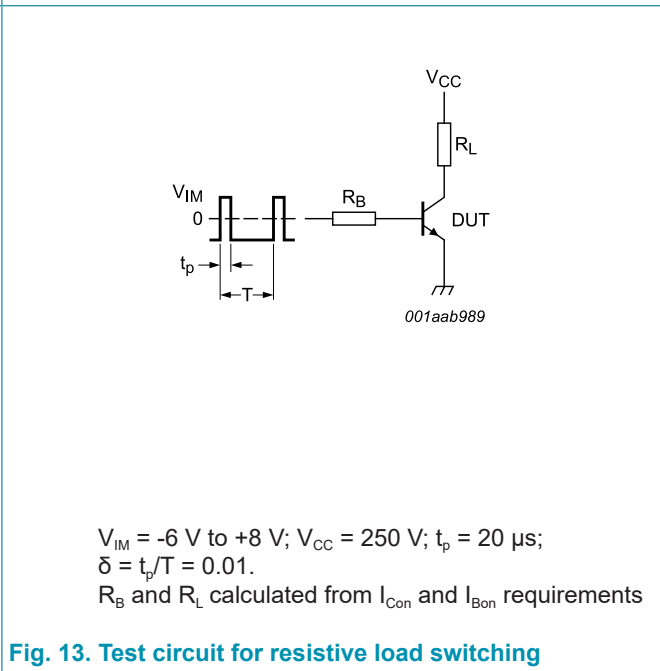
$V_{CC}$

$R_L$

$V_{IM}$

0

$R_B$

DUT

$t_p$

T

001aab989

$V_{IM}$ = -6 V to +8 V; $V_{CC}$ = 250 V; $t_p$ = 20 μs;
δ = $t_p$/T = 0.01.
$R_B$ and $R_L$ calculated from $I_{Con}$ and $I_{Bon}$ requirements

Fig. 13. Test circuit for resistive load switching